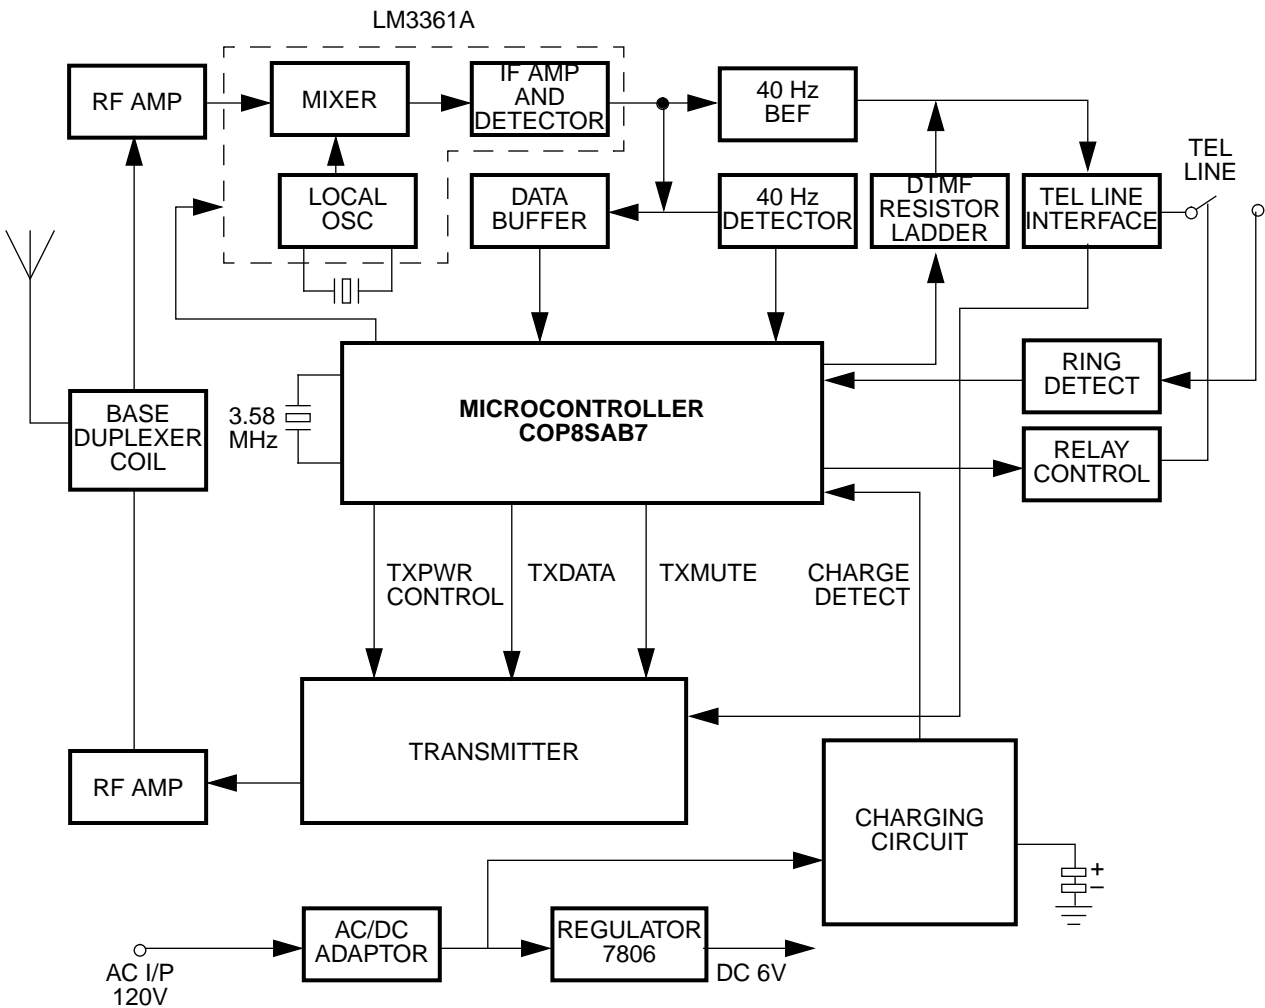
LM3361A

RF AMP

MIXER

IF AMP AND DETECTOR

40 Hz BEF

LOCAL OSC

DATA BUFFER

40 Hz DETECTOR

DTMF RESISTOR LADDER

TEL LINE INTERFACE

TEL LINE

RING DETECT

3.58 MHz

BASE DUPLEXER COIL

MICROCONTROLLER COP8SAB7

RELAY CONTROL

TXPWR CONTROL

TXDATA

TXMUTE

CHARGE DETECT

TRANSMITTER

RF AMP

CHARGING CIRCUIT

+
−

AC/DC ADAPTOR

REGULATOR 7806

DC 6V

AC I/P 120V